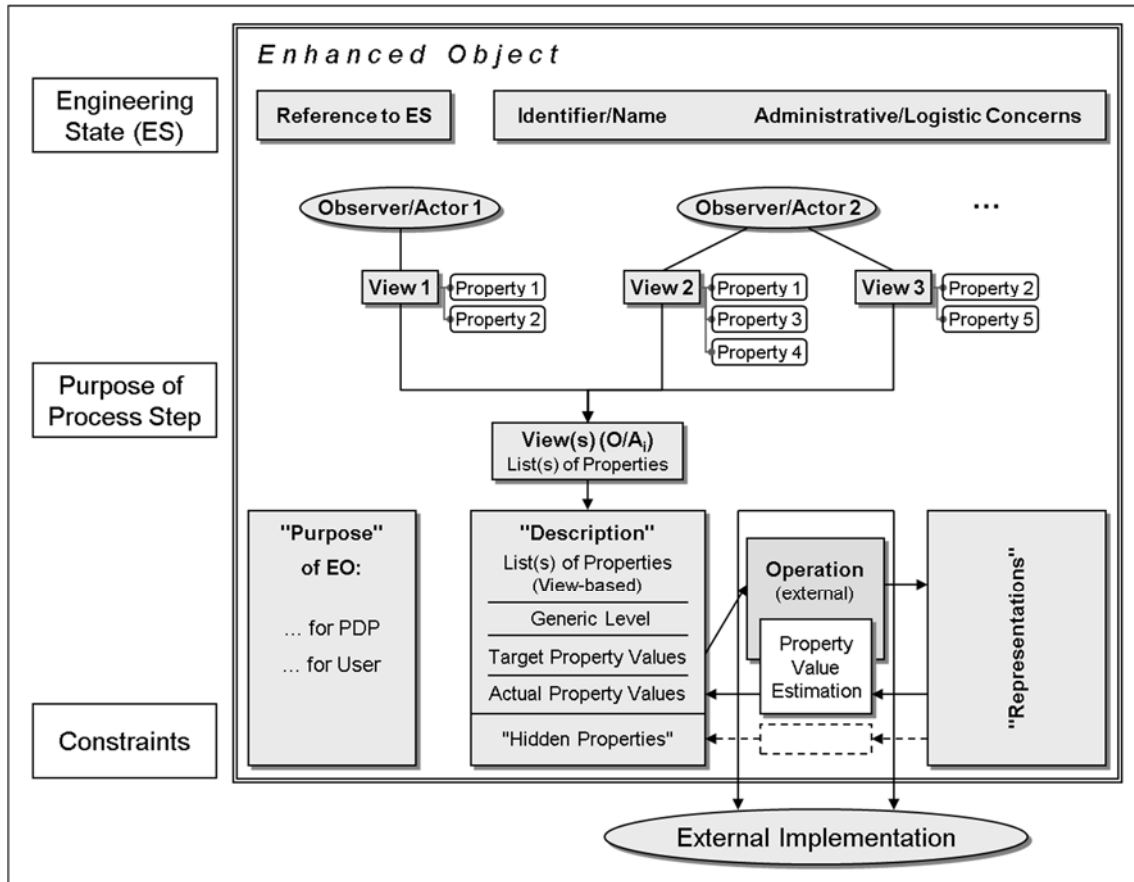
Engineering State (ES)

Enhanced Object

Reference to ES

Identifier/Name

Administrative/Logistic Concerns

Observer/Actor 1

Observer/Actor 2

...

View 1

Property 1

Property 2

View 2

Property 1

Property 3

Property 4

View 3

Property 2

Property 5

Purpose of Process Step

View(s) (O/A$_i$)
List(s) of Properties

"Purpose" of EO:

... for PDP

... for User

"Description"
List(s) of Properties
(View-based)

Generic Level

Target Property Values

Actual Property Values

"Hidden Properties"

Operation
(external)

Property Value Estimation

"Representations"

Constraints

External Implementation